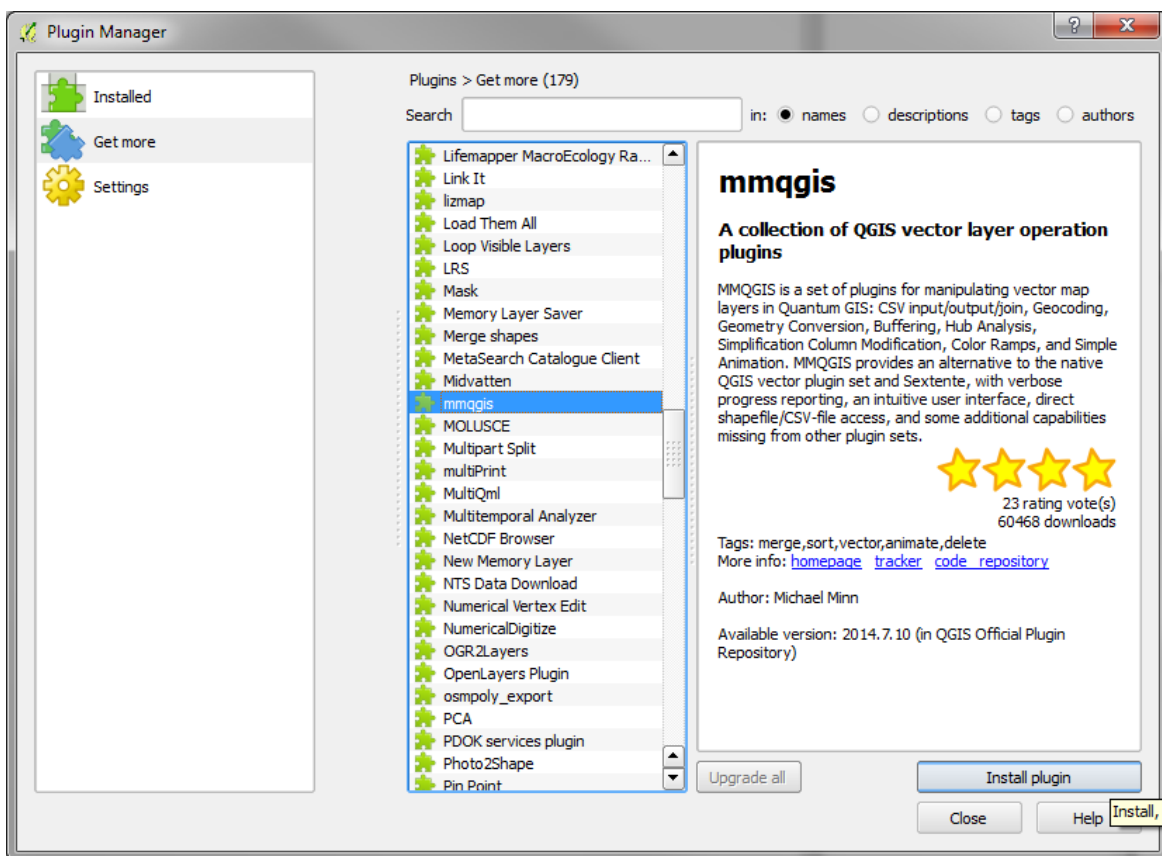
Plugin Manager

?

Installed

Get more

Settings

Plugins > Get more (179)

Search

in: names descriptions tags authors

Lifemapper MacroEcology Ra...
Link It
lizmap
Load Them All
Loop Visible Layers
LRS
Mask
Memory Layer Saver
Merge shapes
MetaSearch Catalogue Client
Midvatten
mmqgis
MOLUSCE
Multipart Split
multiPrint
MultiQml
Multitemporal Analyzer
NetCDF Browser
New Memory Layer
NTS Data Download
Numerical Vertex Edit
NumericalDigitize
OGR2Layers
OpenLayers Plugin
osmpoly_export
PCA
PDOK services plugin
Photo2Shape
Pin Point

mmqgis

A collection of QGIS vector layer operation plugins

MMQGIS is a set of plugins for manipulating vector map layers in Quantum GIS: CSV input/output/join, Geocoding, Geometry Conversion, Buffering, Hub Analysis, Simplification Column Modification, Color Ramps, and Simple Animation. MMQGIS provides an alternative to the native QGIS vector plugin set and Sextente, with verbose progress reporting, an intuitive user interface, direct shapefile/CSV-file access, and some additional capabilities missing from other plugin sets.

23 rating vote(s)
60468 downloads

Tags: merge,sort,vector,animate,delete
More info: homepage tracker code repository

Author: Michael Minn

Available version: 2014.7.10 (in QGIS Official Plugin Repository)

Upgrade all

Install plugin

Close

Help

Install,